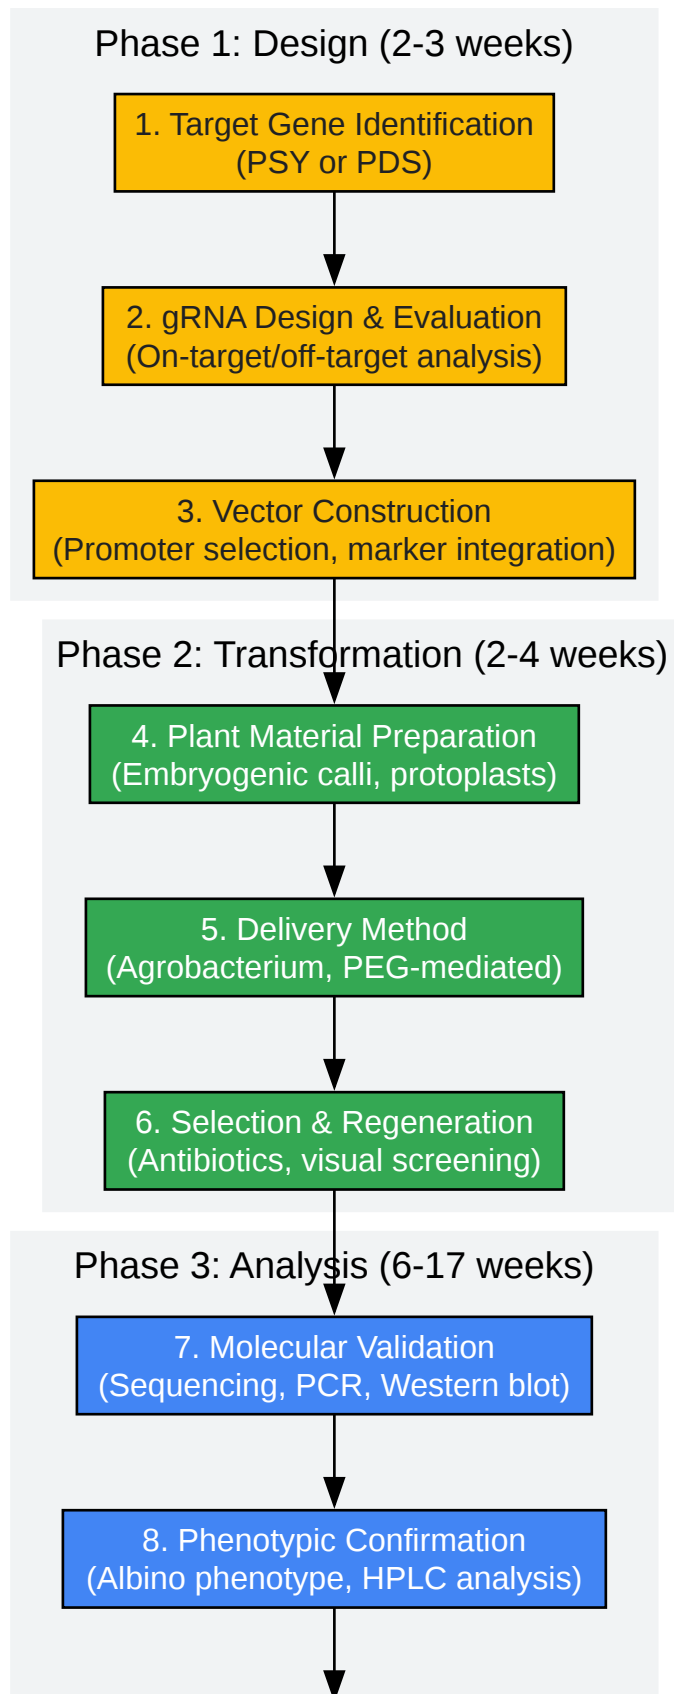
Phase 1: Design (2-3 weeks)

1. Target Gene Identification
(PSY or PDS)

2. gRNA Design & Evaluation
(On-target/off-target analysis)

3. Vector Construction
(Promoter selection, marker integration)

Phase 2: Transformation (2-4 weeks)

4. Plant Material Preparation
(Embryogenic calli, protoplasts)

5. Delivery Method
(Agrobacterium, PEG-mediated)

6. Selection & Regeneration
(Antibiotics, visual screening)

Phase 3: Analysis (6-17 weeks)

7. Molecular Validation
(Sequencing, PCR, Western blot)

8. Phenotypic Confirmation
(Albino phenotype, HPLC analysis)